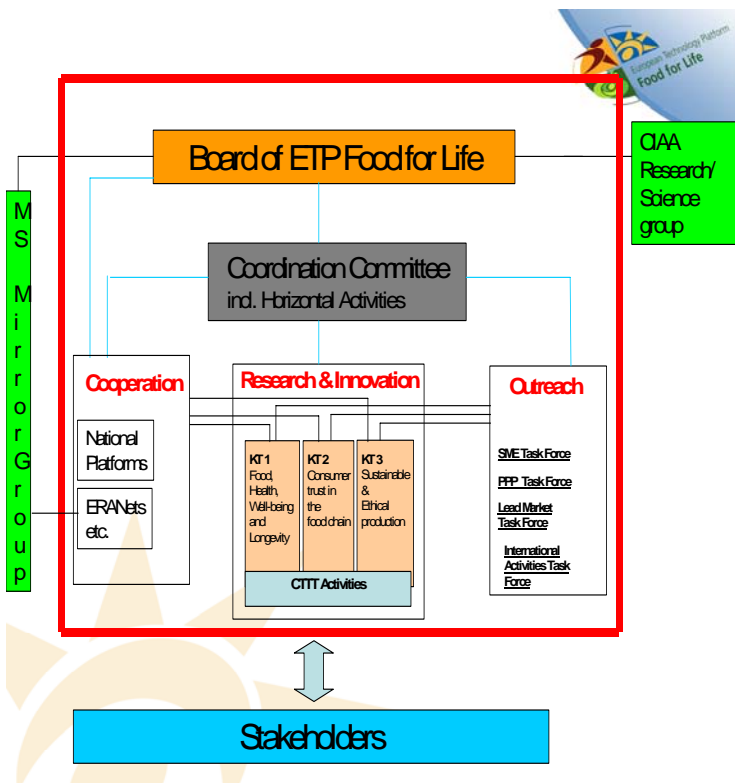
European Technology Platform
Food for Life

Board of ETP Food for Life

CIAA Research/ Science group

M S Mirror Group

Coordination Committee
incl. Horizontal Activities

Cooperation

National Platforms

ERANets etc.

Research & Innovation

KT 1 Food, Health, Well-being and Longevity

KT 2 Consumer trust in the food chain

KT 3 Sustainable & Ethical production

CTTT Activities

Outreach

SME Task Force

PPP Task Force

Lead Market Task Force

International Activities Task Force

Stakeholders